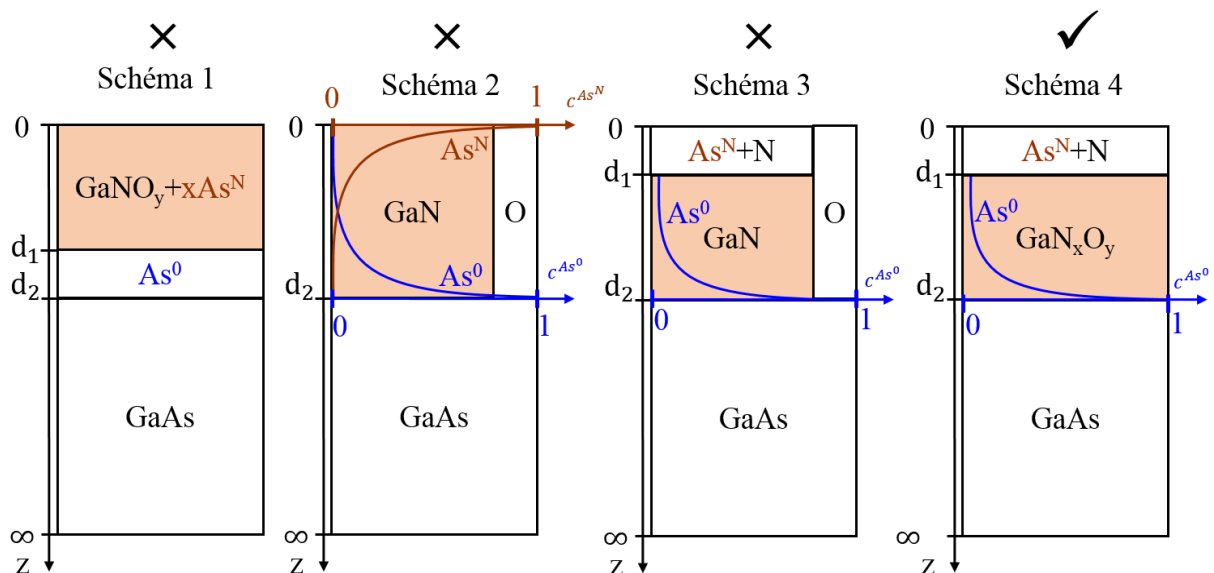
×
Schéma 1
0
GaNO$_y$+xAs$^N$
d$_1$
As$^0$
d$_2$
GaAs
∞
z

×
Schéma 2
0
1
$c^{As^N}$
0
As$^N$
GaN
O
As$^0$
$c^{As^0}$
d$_2$
0
1
GaAs
∞
z

×
Schéma 3
0
As$^N$+N
d$_1$
As$^0$
GaN
O
$c^{As^0}$
d$_2$
0
1
GaAs
∞
z

✓
Schéma 4
0
As$^N$+N
d$_1$
As$^0$
GaN$_x$O$_y$
$c^{As^0}$
d$_2$
0
1
GaAs
∞
z